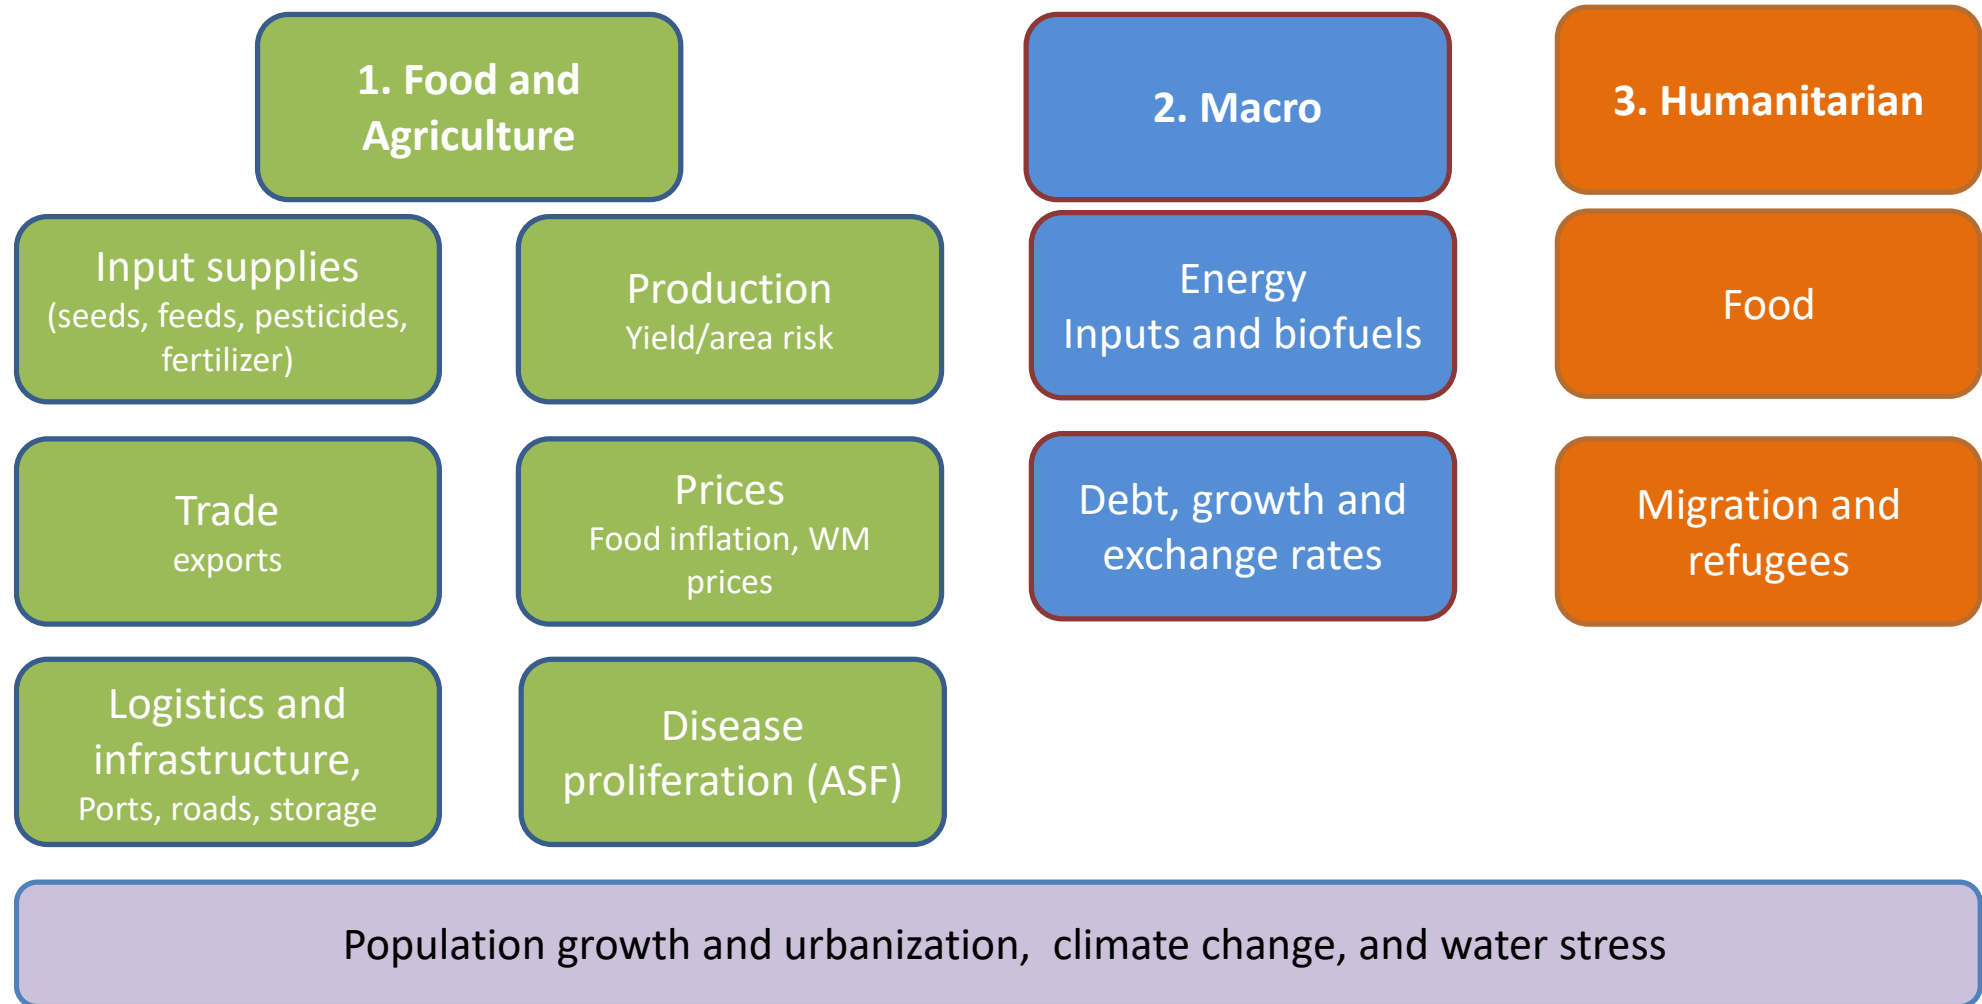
1. Food and Agriculture

Input supplies
(seeds, feeds, pesticides, fertilizer)

Production
Yield/area risk

Trade
exports

Prices
Food inflation, WM prices

Logistics and infrastructure,
Ports, roads, storage

Disease proliferation (ASF)

2. Macro

Energy
Inputs and biofuels

Debt, growth and exchange rates

3. Humanitarian

Food

Migration and refugees

Population growth and urbanization, climate change, and water stress